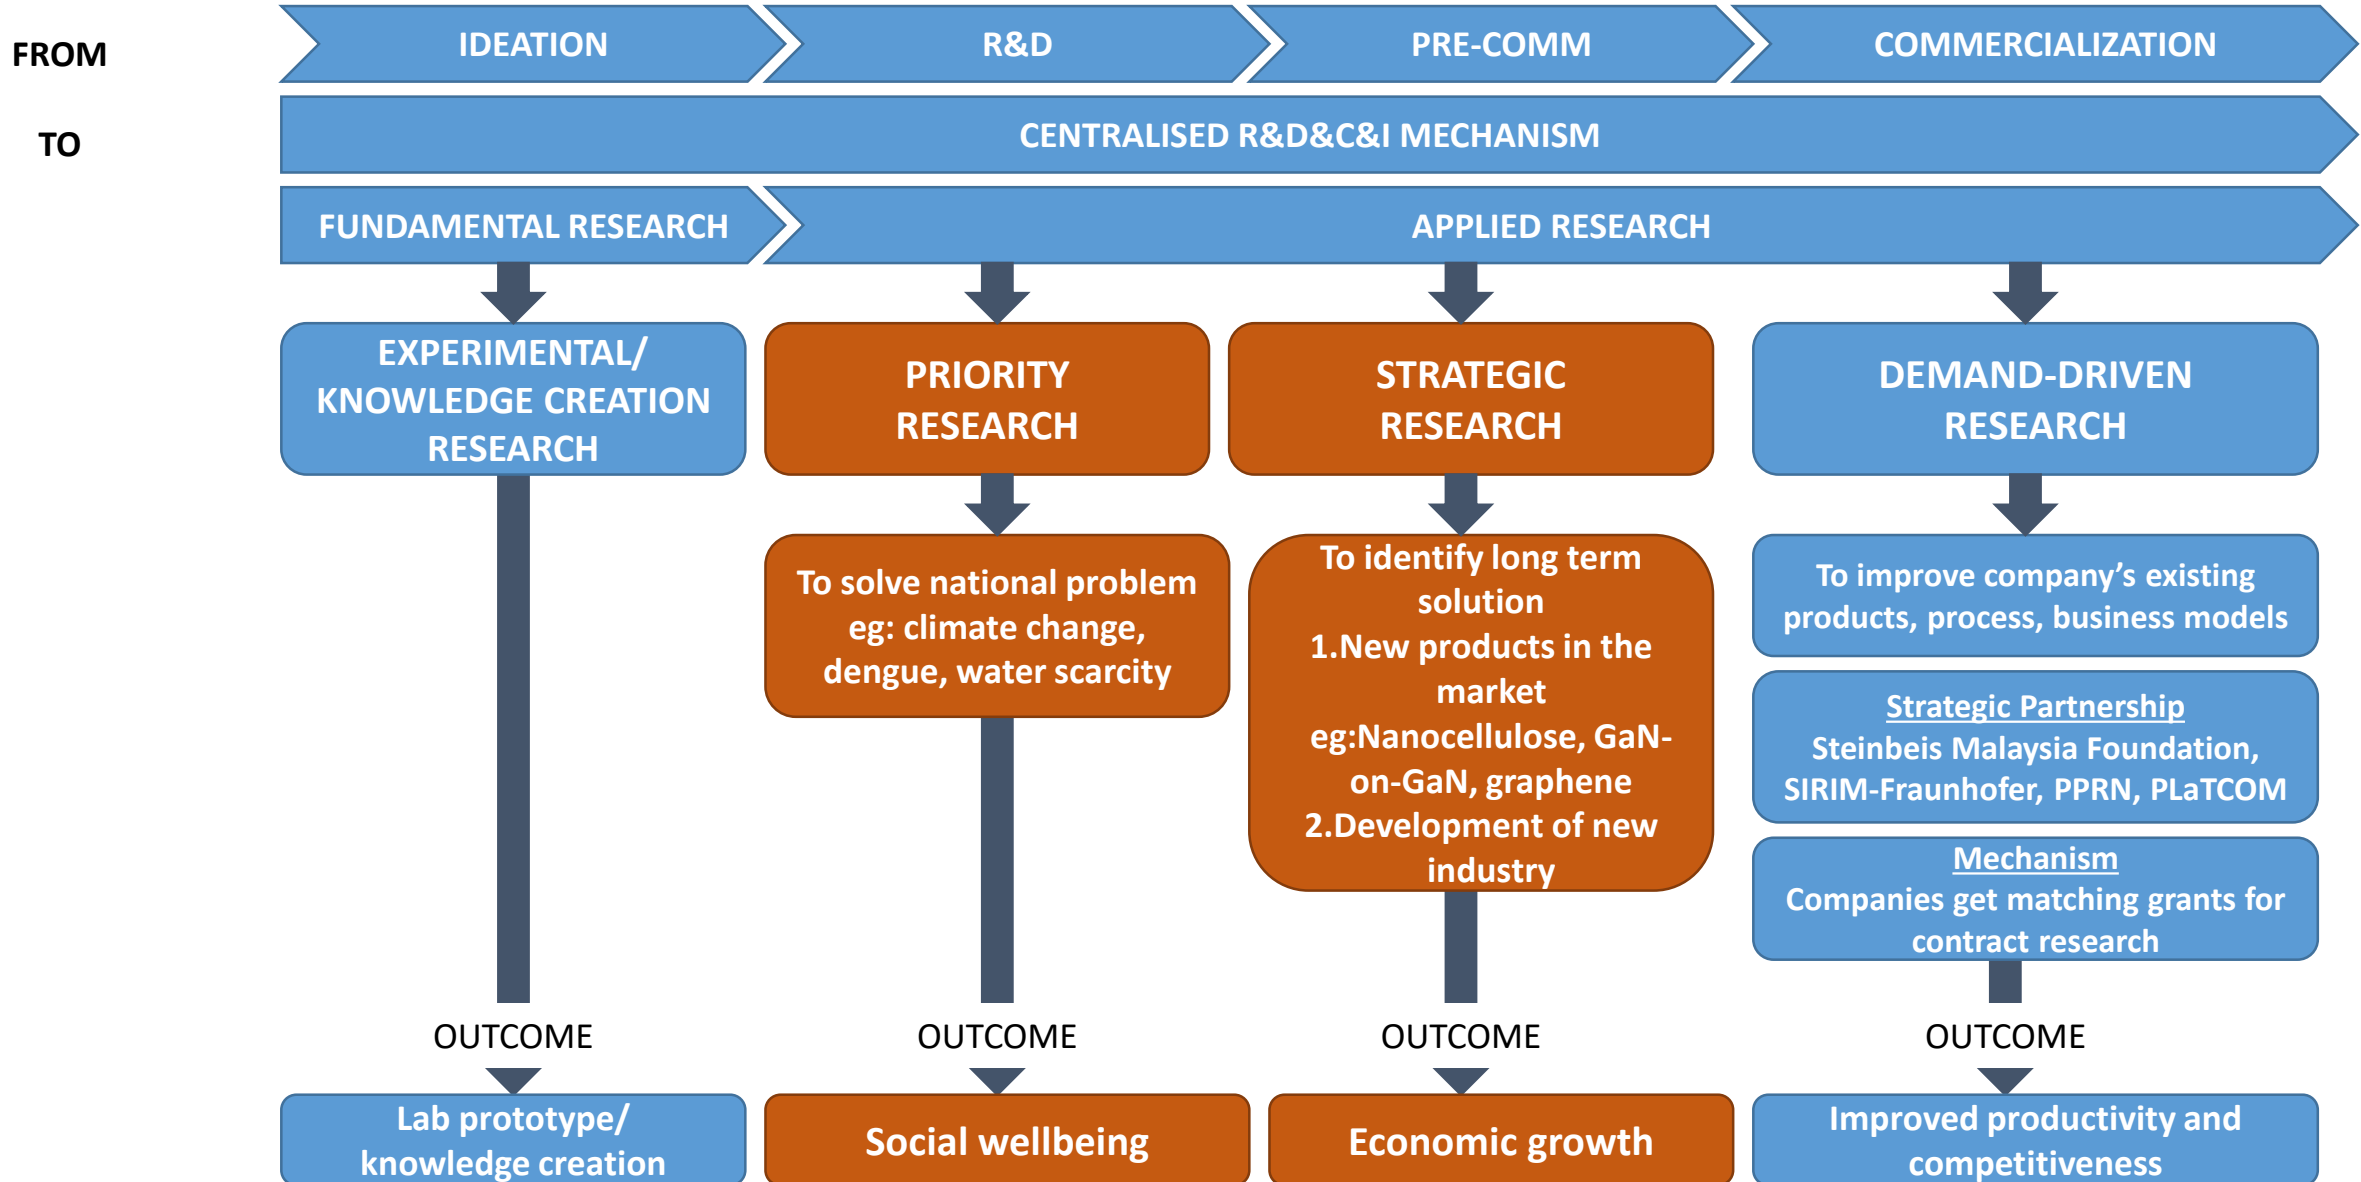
FROM

IDEATION

R&D

PRE-COMM

COMMERCIALIZATION

TO

CENTRALISED R&D&C&I MECHANISM

FUNDAMENTAL RESEARCH

APPLIED RESEARCH

EXPERIMENTAL/ KNOWLEDGE CREATION RESEARCH

PRIORITY RESEARCH

STRATEGIC RESEARCH

DEMAND-DRIVEN RESEARCH

To solve national problem eg: climate change, dengue, water scarcity

To identify long term solution
1.New products in the market
eg:Nanocellulose, GaN-on-GaN, graphene
2.Development of new industry

To improve company's existing products, process, business models

Strategic Partnership
Steinbeis Malaysia Foundation, SIRIM-Fraunhofer, PPRN, PLaTCOM

Mechanism
Companies get matching grants for contract research

OUTCOME

OUTCOME

OUTCOME

OUTCOME

Lab prototype/ knowledge creation

Social wellbeing

Economic growth

Improved productivity and competitiveness